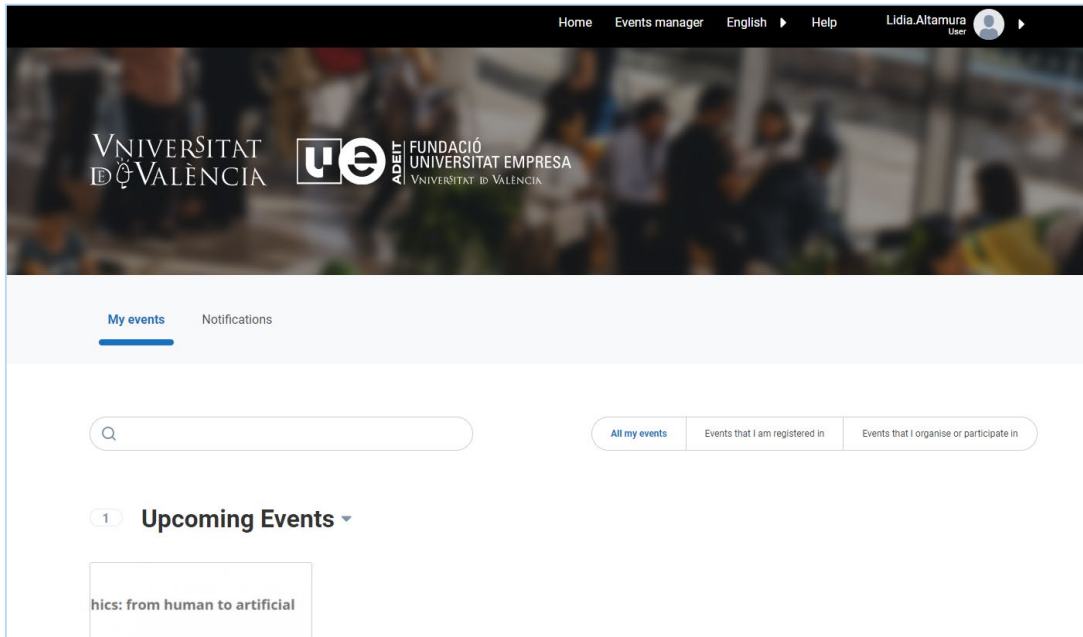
Home Events manager English Help Lidia.Altamura User

VNIVERSITAT DE VALÈNCIA

ADEIT FUNDACIÓ UNIVERSITAT EMPRESA VNIVERSITAT DE VALÈNCIA

My events Notifications

All my events | Events that I am registered in | Events that I organise or participate in

1 Upcoming Events

hics: from human to artificial